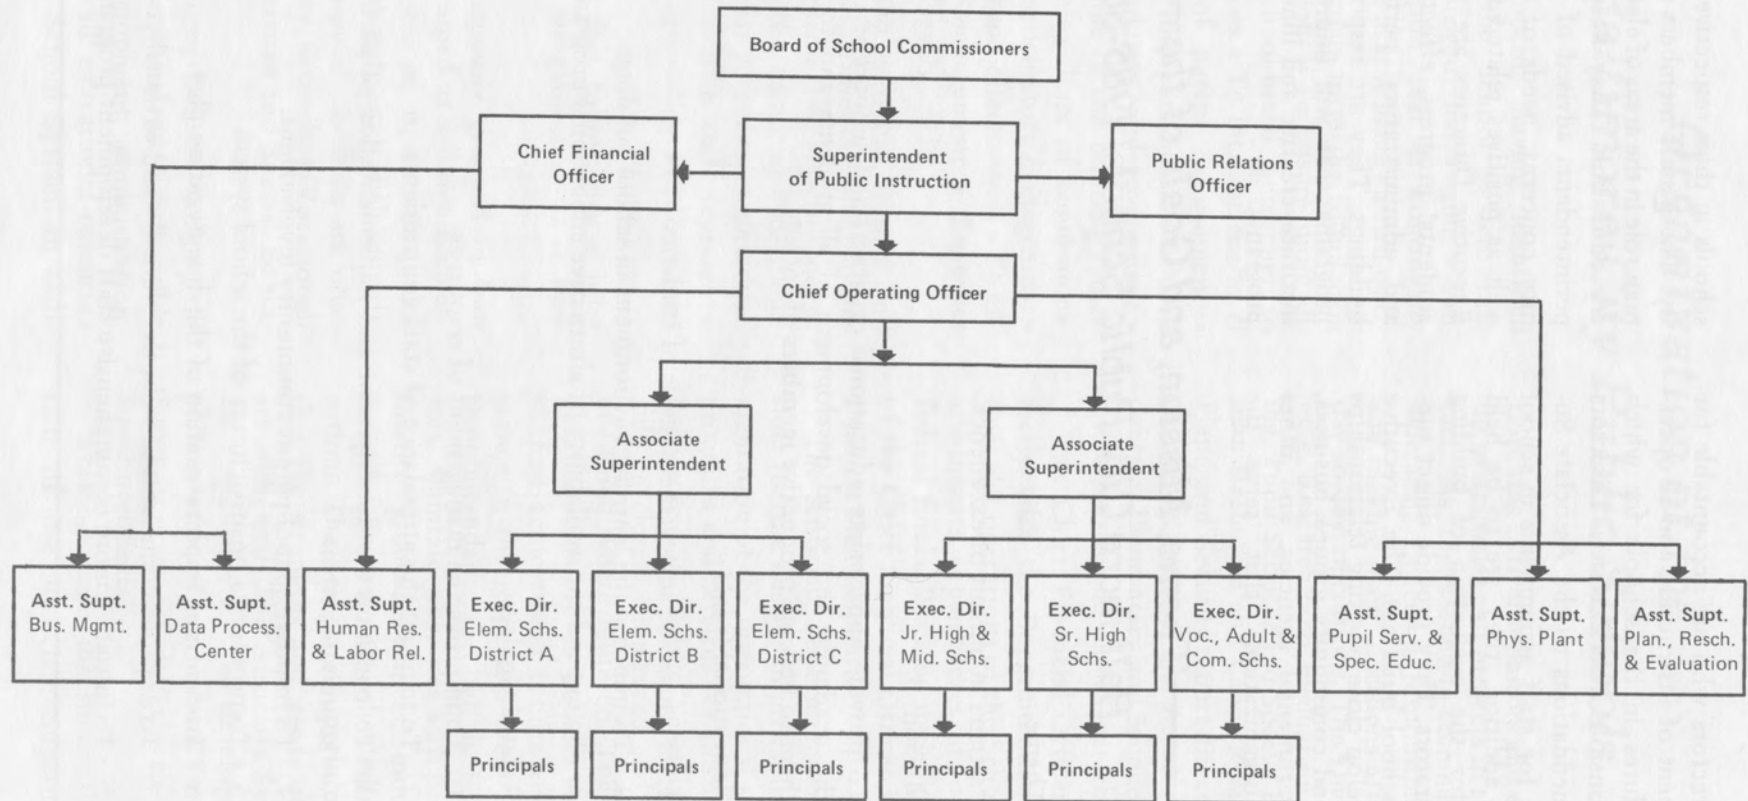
Board of School Commissioners

Chief Financial Officer

Superintendent of Public Instruction

Public Relations Officer

Chief Operating Officer

Associate Superintendent

Associate Superintendent

Asst. Supt. Bus. Mgmt.

Asst. Supt. Data Process. Center

Asst. Supt. Human Res. & Labor Rel.

Exec. Dir. Elem. Schs. District A

Exec. Dir. Elem. Schs. District B

Exec. Dir. Elem. Schs. District C

Exec. Dir. Jr. High & Mid. Schs.

Exec. Dir. Sr. High Schs.

Exec. Dir. Voc., Adult & Com. Schs.

Asst. Supt. Pupil Serv. & Spec. Educ.

Asst. Supt. Phys. Plant

Asst. Supt. Plan., Resch. & Evaluation

Principals

Principals

Principals

Principals

Principals

Principals